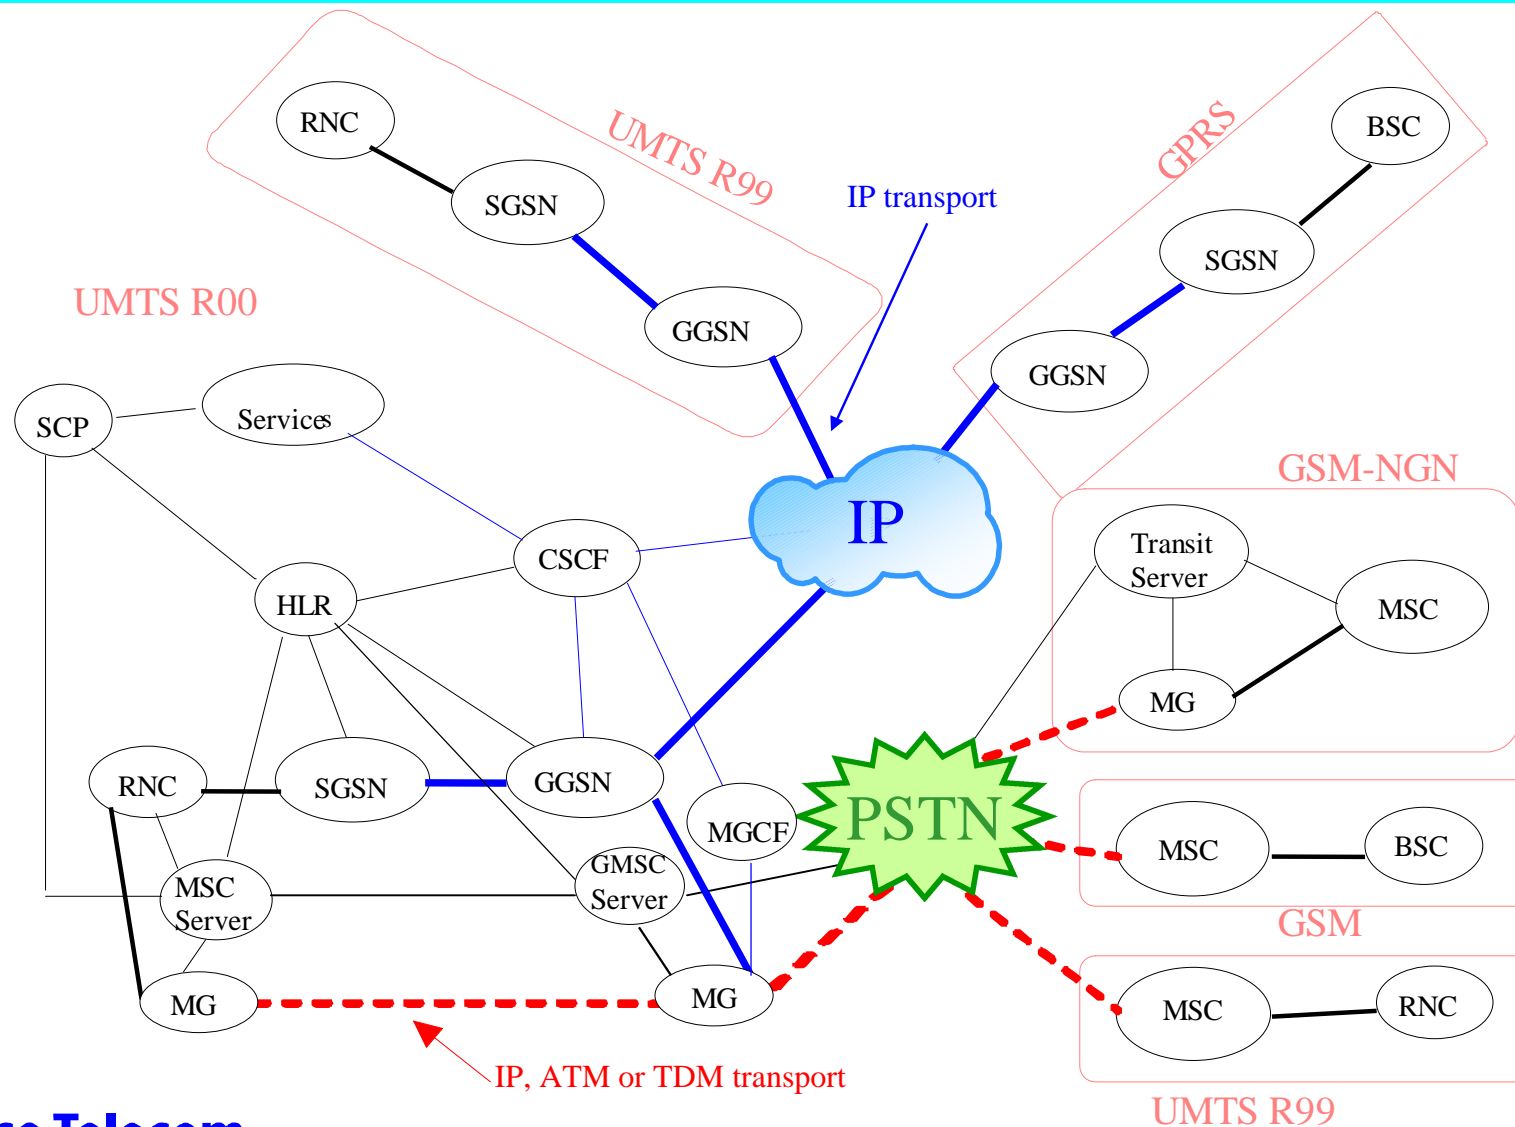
UMTS R99

RNC

SGSN

GGSN

GPRS

BSC

SGSN

GGSN

IP transport

UMTS R00

SCP

Services

CSCF

IP

HLR

GSM-NGN

Transit Server

MSC

MG

RNC

SGSN

GGSN

MGCF

PSTN

MSC

BSC

MSC Server

GMSC Server

GSM

MG

MG

MSC

RNC

IP, ATM or TDM transport

UMTS R99

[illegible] Telecom